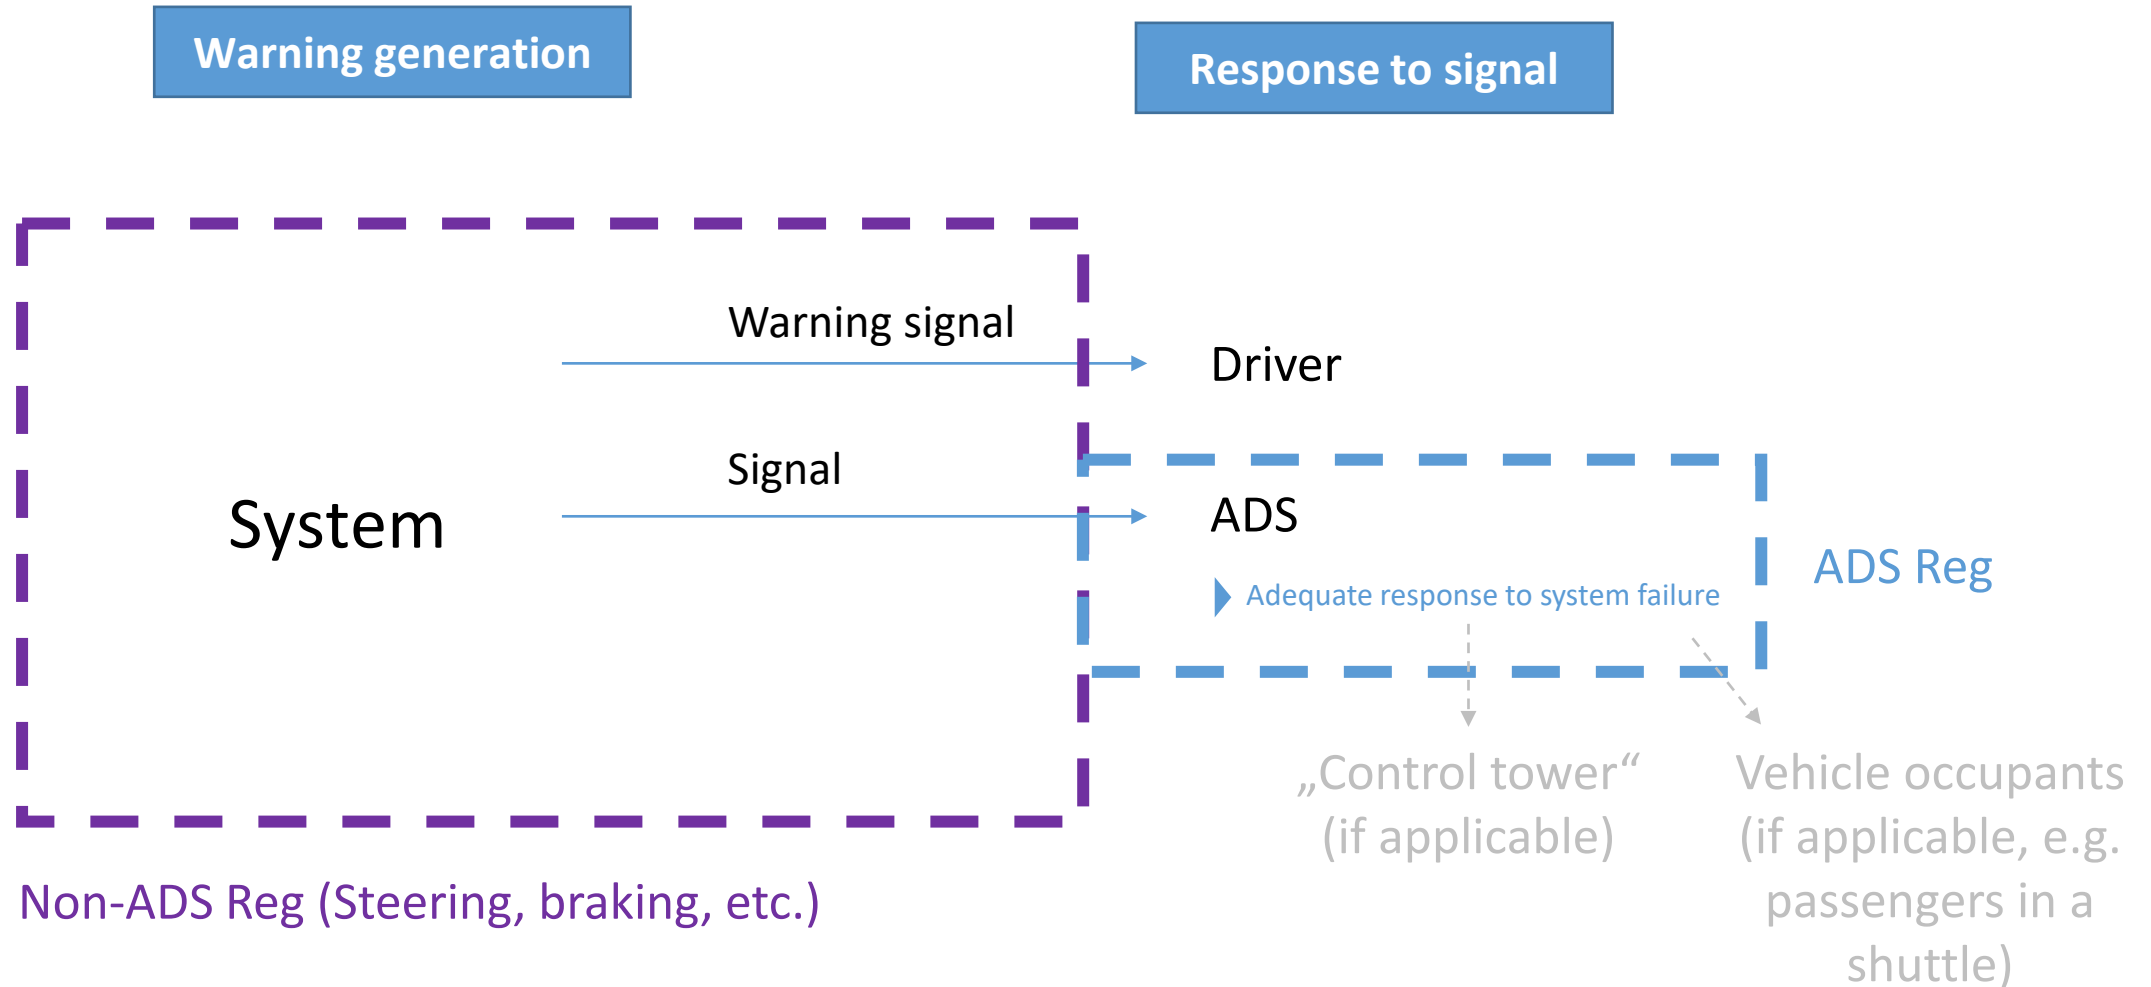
Warning generation

Response to signal

Warning signal

Driver

Signal

System

ADS

Adequate response to system failure

ADS Reg

„Control tower“ (if applicable)

Vehicle occupants (if applicable, e.g. passengers in a shuttle)

Non-ADS Reg (Steering, braking, etc.)